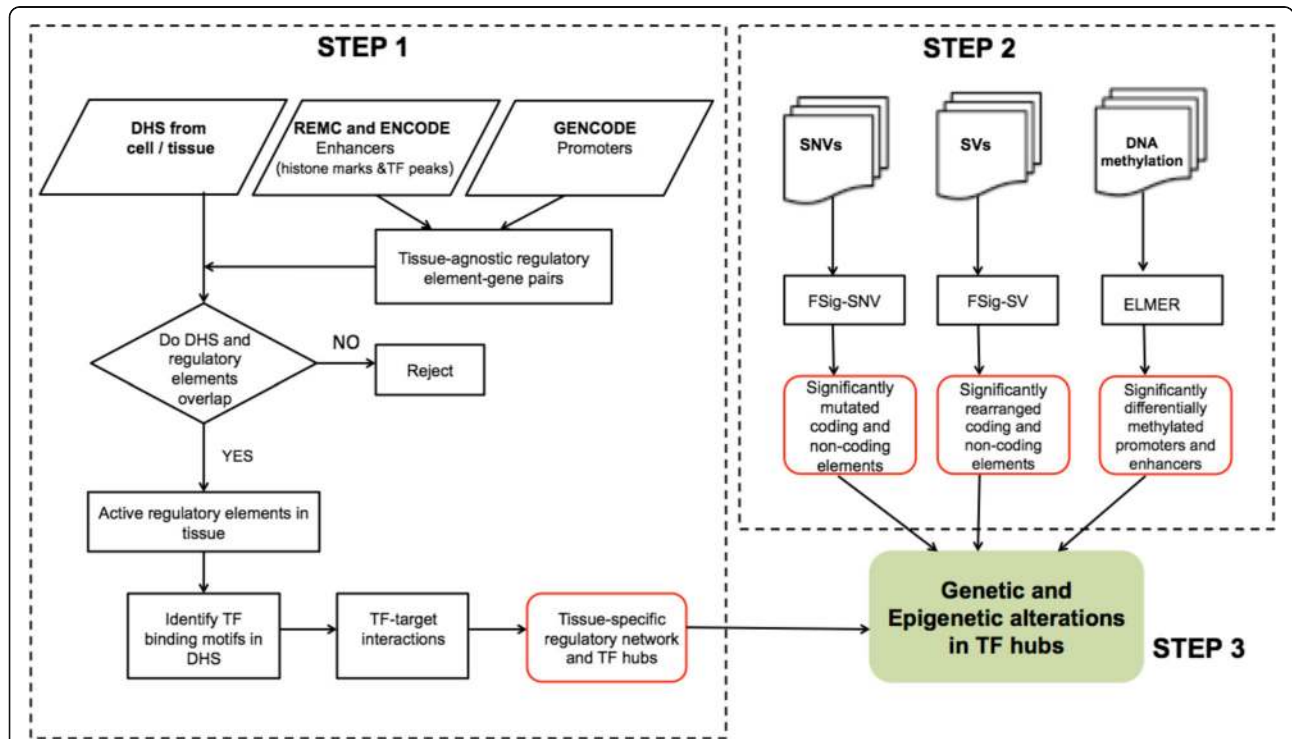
STEP 1

DHS from cell / tissue

REMC and ENCODE
Enhancers
(histone marks &TF peaks)

GENCODE
Promoters

Tissue-agnostic regulatory element-gene pairs

Do DHS and regulatory elements overlap

NO

Reject

YES

Active regulatory elements in tissue

Identify TF binding motifs in DHS

TF-target interactions

Tissue-specific regulatory network and TF hubs

STEP 2

SNVs

SVs

DNA methylation

FSig-SNV

FSig-SV

ELMER

Significantly mutated coding and non-coding elements

Significantly rearranged coding and non-coding elements

Significantly differentially methylated promoters and enhancers

Genetic and Epigenetic alterations in TF hubs

STEP 3